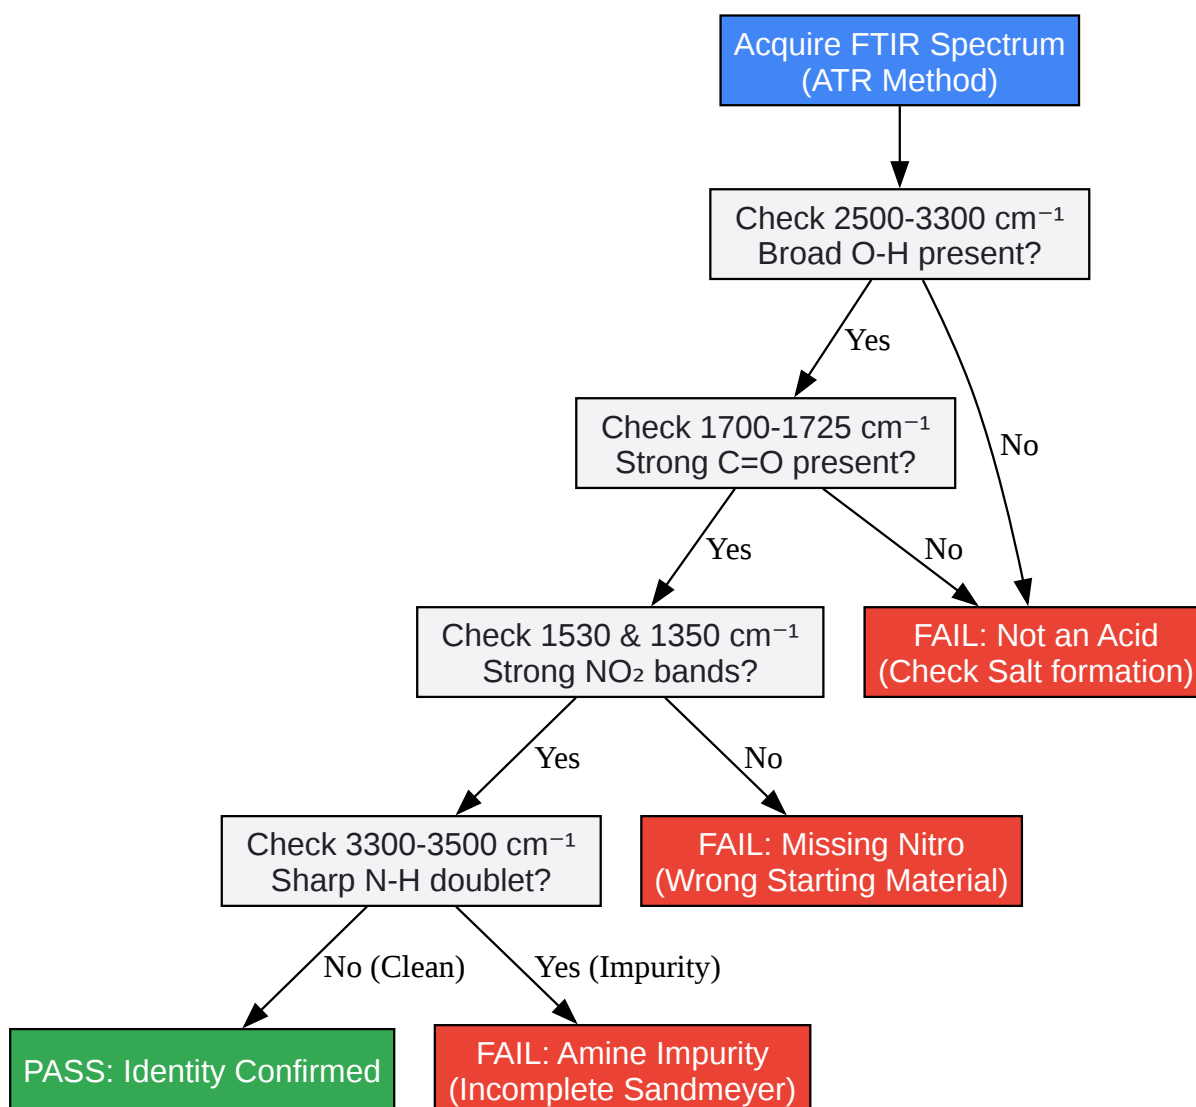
Acquire FTIR Spectrum
(ATR Method)

Check 2500-3300 cm$^{-1}$
Broad O-H present?

Yes

No

Check 1700-1725 cm$^{-1}$
Strong C=O present?

Yes

No

Check 1530 & 1350 cm$^{-1}$
Strong $NO_2$ bands?

FAIL: Not an Acid
(Check Salt formation)

Yes

No

Check 3300-3500 cm$^{-1}$
Sharp N-H doublet?

FAIL: Missing Nitro
(Wrong Starting Material)

No (Clean)

Yes (Impurity)

PASS: Identity Confirmed

FAIL: Amine Impurity
(Incomplete Sandmeyer)